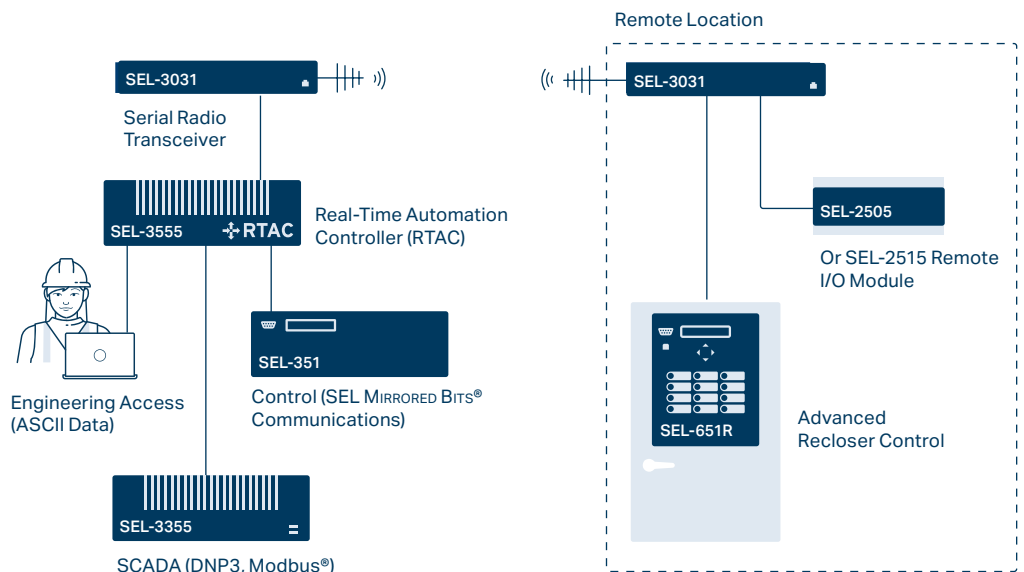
Remote Location

SEL-3031

Serial Radio Transceiver

SEL-3031

SEL-3555

RTAC

Real-Time Automation Controller (RTAC)

SEL-2505

Or SEL-2515 Remote I/O Module

SEL-351

Engineering Access (ASCII Data)

Control (SEL MIRRORED BITS® Communications)

SEL-651R

Advanced Recloser Control

SEL-3355

SCADA (DNP3, Modbus®)